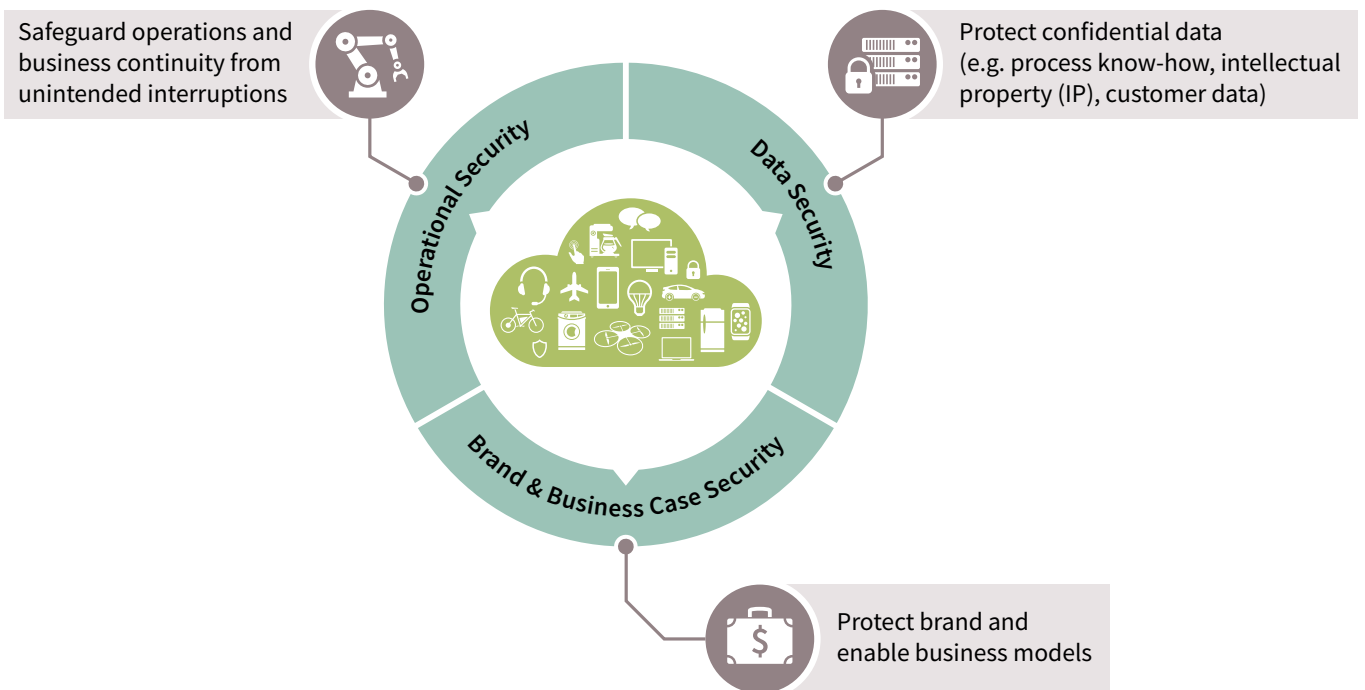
Safeguard operations and business continuity from unintended interruptions

Protect confidential data (e.g. process know-how, intellectual property (IP), customer data)

Operational Security

Data Security

Brand & Business Case Security

$

Protect brand and enable business models